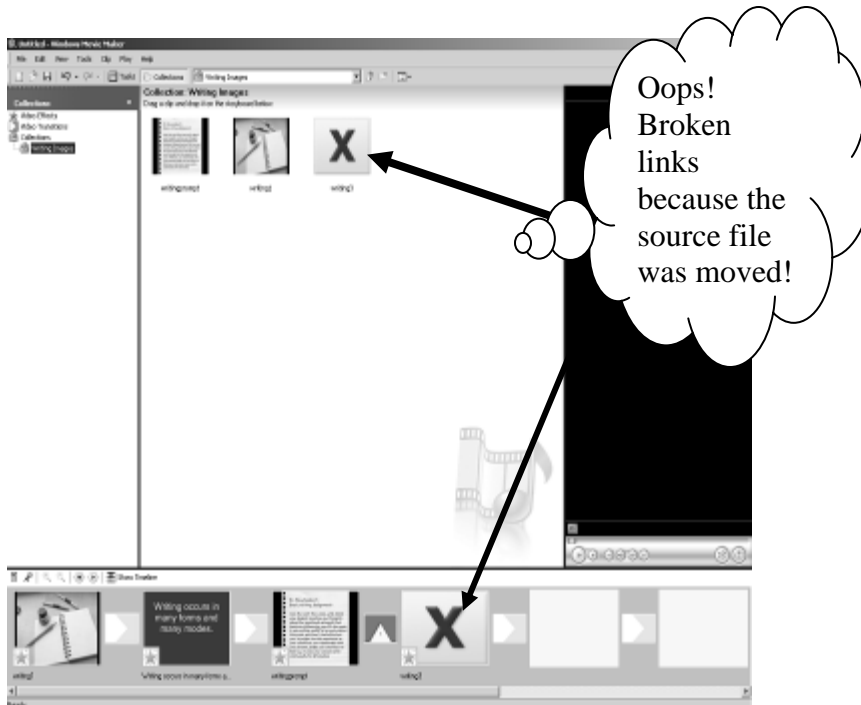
Untitled - Windows Movie Maker

File Edit View Tools Clip Play Help

Tasks Collections Writing Images

Collections

Video Effects
Video Transitions
Collections
Writing Images

Collection: Writing Images
Drag a clip and drop it on the storyboard below

writingprompt writing1 writing3

X

Oops! Broken links because the source file was moved!

Show Timeline

Writing occurs in many forms and many modes.

X

writing1 Writing occurs in many forms a... writingprompt writing3